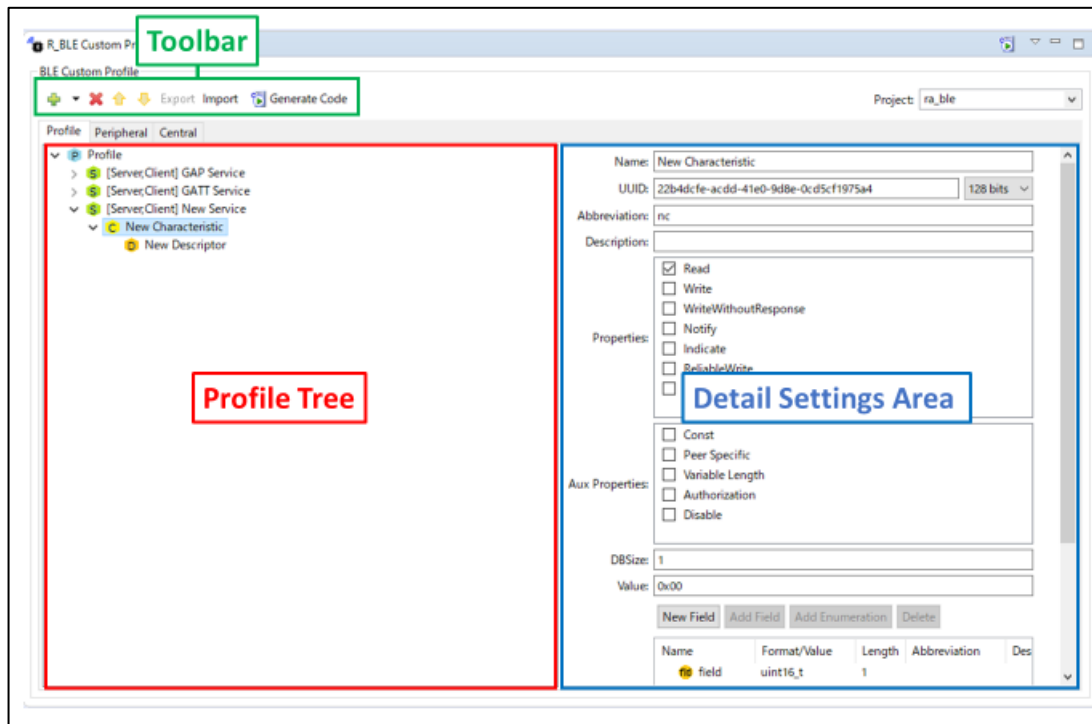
R_BLE Custom Pr
Toolbar
BLE Custom Profile
Export Import Generate Code
Project: ra_ble
Profile Peripheral Central
P Profile
S [Server,Client] GAP Service
S [Server,Client] GATT Service
S [Server,Client] New Service
C New Characteristic
D New Descriptor
Profile Tree
Name: New Characteristic
UUID: 22b4dcfe-acdd-41e0-9d8e-0cd5cf1975a4 128 bits
Abbreviation: nc
Description:
Properties:
Read
Write
WriteWithoutResponse
Notify
Indicate
ReliableWrite
Detail Settings Area
Aux Properties:
Const
Peer Specific
Variable Length
Authorization
Disable
DBSize: 1
Value: 0x00
New Field Add Field Add Enumeration Delete

| Name | Format/Value | Length | Abbreviation | Des |
|---|---|---|---|---|
| fld field | uint16_t | 1 | | |